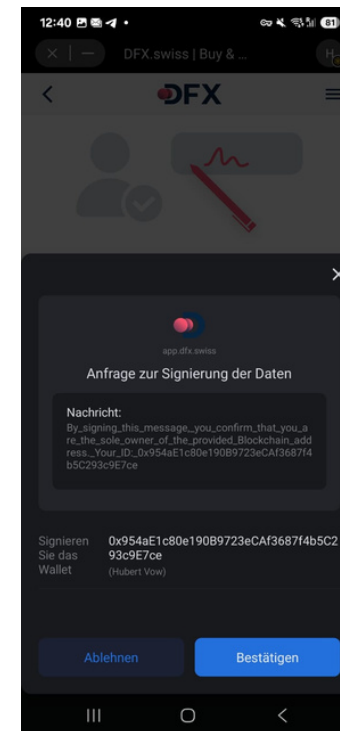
12:40

DFX.swiss | Buy & ...

DFX

app.dfx.swiss

Anfrage zur Signierung der Daten

Nachricht:
By_signing_this_message,_you_confirm_that_you_are_the_sole_owner_of_the_provided_Blockchain_address._Your_ID:_0x954aE1c80e190B9723eCAf3687f4b5C293c9E7ce

Signieren Sie das Wallet
(Hubert Vow)

0x954aE1c80e190B9723eCAf3687f4b5C293c9E7ce

Ablehnen

Bestätigen